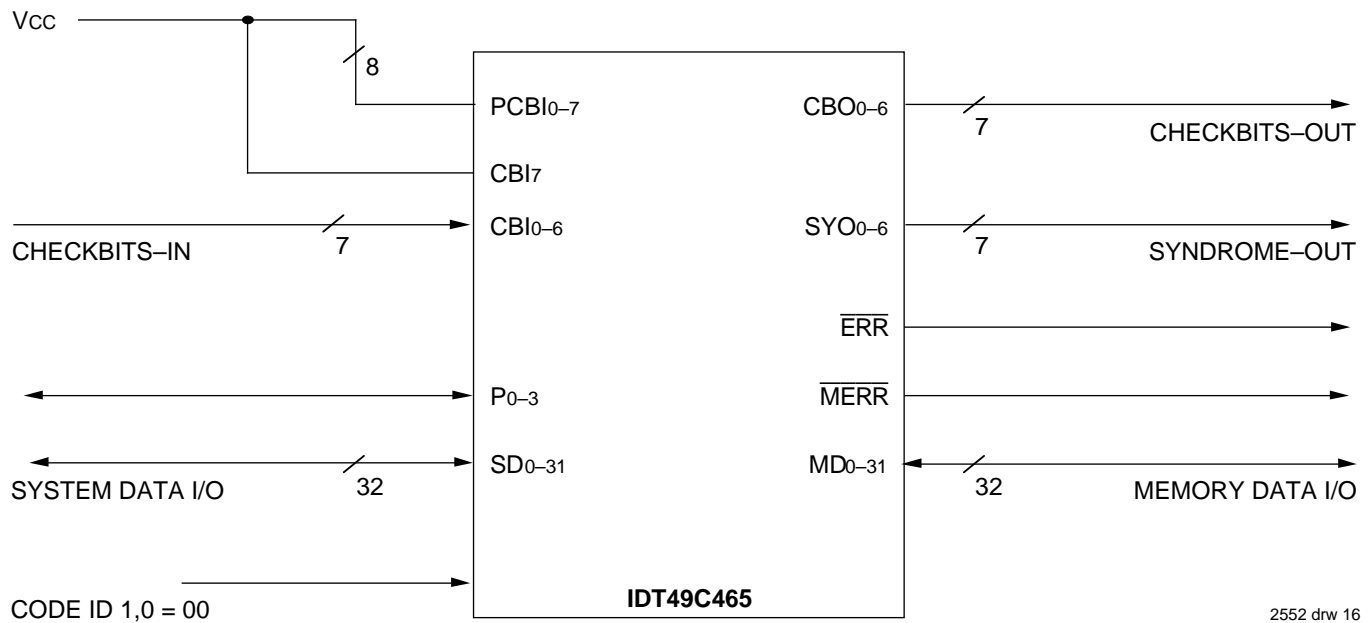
VCC

8

PCBI0–7

CBI7

CHECKBITS–IN

7

CBI0–6

P0–3

SYSTEM DATA I/O

32

SD0–31

CODE ID 1,0 = 00

IDT49C465

CBO0–6

7

CHECKBITS–OUT

SYO0–6

7

SYNDROME–OUT

$\overline{ERR}$

$\overline{MERR}$

MD0–31

32

MEMORY DATA I/O

2552 drw 16